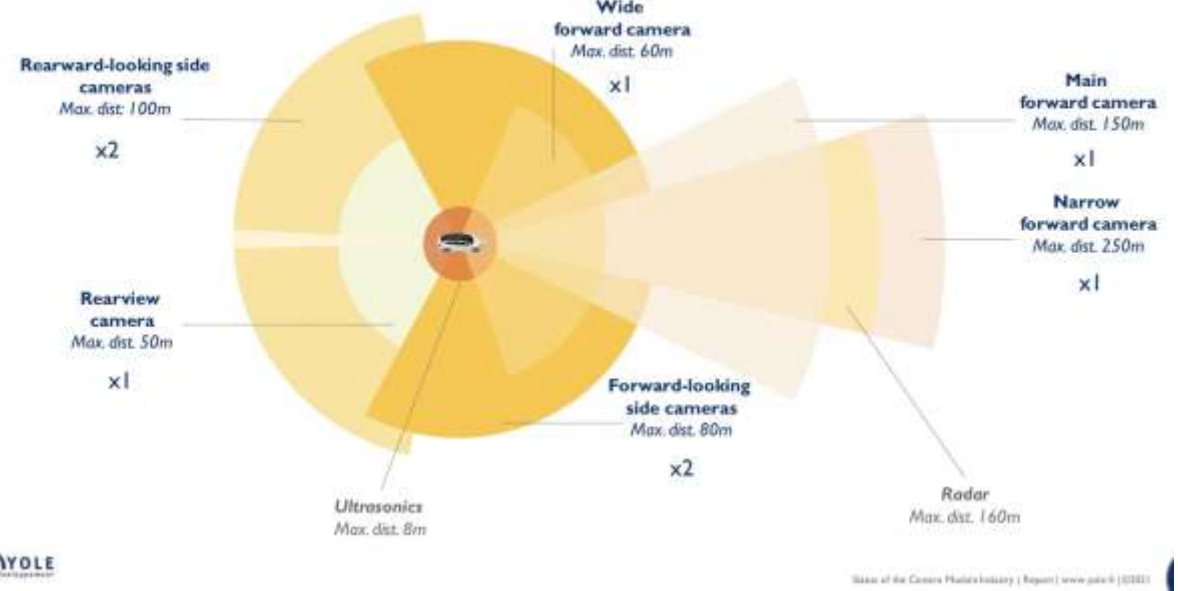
Wide
forward camera
Max. dist. 60m
x1

Rearward-looking side cameras
Max. dist. 100m
x2

Main
forward camera
Max. dist. 150m
x1

Narrow
forward camera
Max. dist. 250m
x1

Rearview
camera
Max. dist. 50m
x1

Forward-looking
side cameras
Max. dist. 80m
x2

Ultrasonics
Max. dist. 8m

Radar
Max. dist. 160m

YOLE
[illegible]

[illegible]